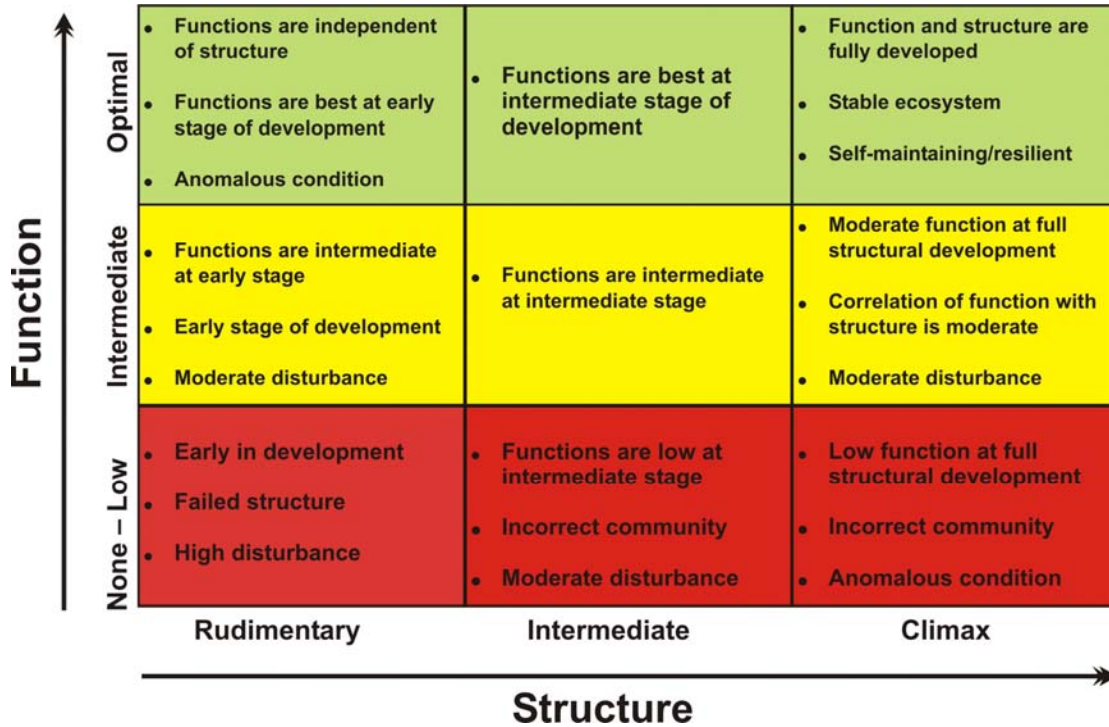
Function

| | | | |
|---|---|---|---|
| Optimal | • Functions are independent of structure<br>• Functions are best at early stage of development<br>• Anomalous condition | • Functions are best at intermediate stage of development | • Function and structure are fully developed<br>• Stable ecosystem<br>• Self-maintaining/resilient |
| Intermediate | • Functions are intermediate at early stage<br>• Early stage of development<br>• Moderate disturbance | • Functions are intermediate at intermediate stage | • Moderate function at full structural development<br>• Correlation of function with structure is moderate<br>• Moderate disturbance |
| None – Low | • Early in development<br>• Failed structure<br>• High disturbance | • Functions are low at intermediate stage<br>• Incorrect community<br>• Moderate disturbance | • Low function at full structural development<br>• Incorrect community<br>• Anomalous condition |
| | Rudimentary | Intermediate | Climax |

Structure